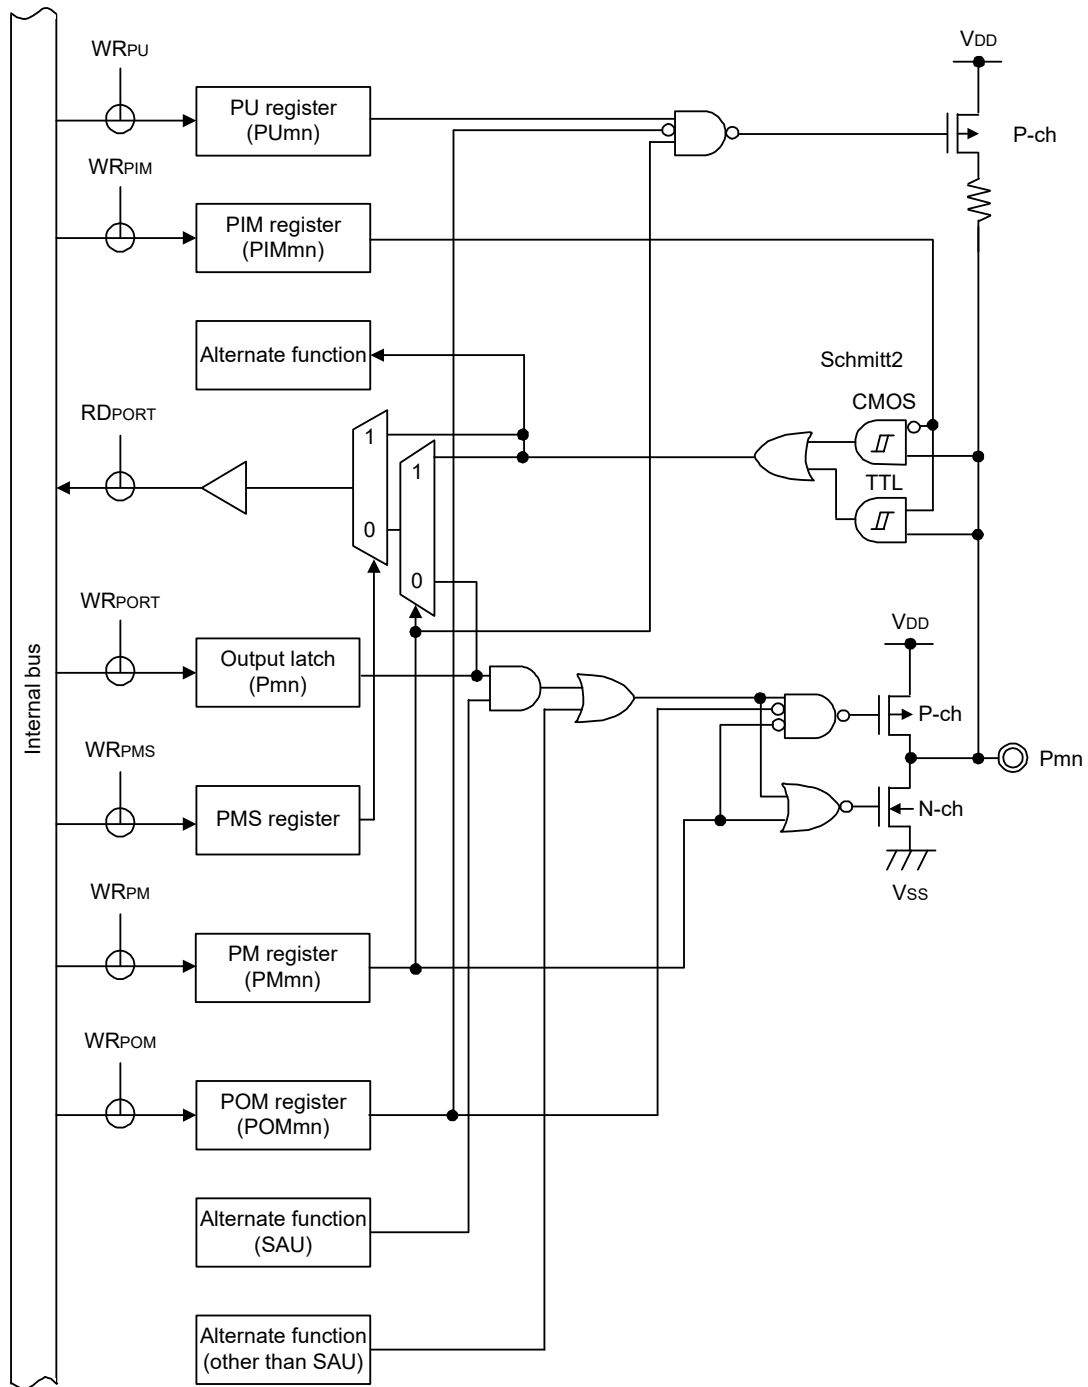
$WR_{PU}$

PU register (PUmn)

$V_{DD}$

P-ch

$WR_{PIM}$

PIM register (PIMmn)

Alternate function

Schmitt2

CMOS

$RD_{PORT}$

1

0

1

0

TTL

$WR_{PORT}$

Output latch (Pmn)

$V_{DD}$

P-ch

Pmn

Internal bus

$WR_{PMS}$

PMS register

N-ch

$V_{SS}$

$WR_{PM}$

PM register (PMmn)

$WR_{POM}$

POM register (POMmn)

Alternate function (SAU)

Alternate function (other than SAU)